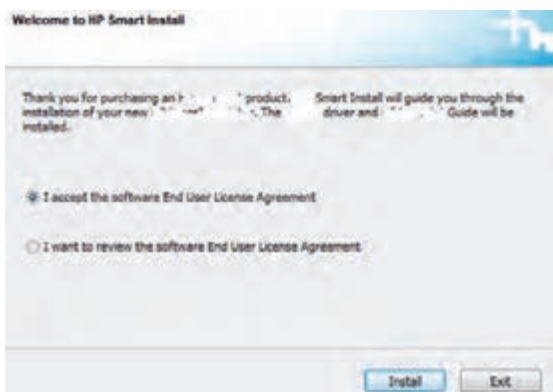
Welcome to HP Smart Install

Thank you for purchasing an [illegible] product. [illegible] Smart Install will guide you through the installation of your new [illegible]. The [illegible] driver and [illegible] Guide will be installed.

I accept the software End User License Agreement

I want to review the software End User License Agreement

Install Exit